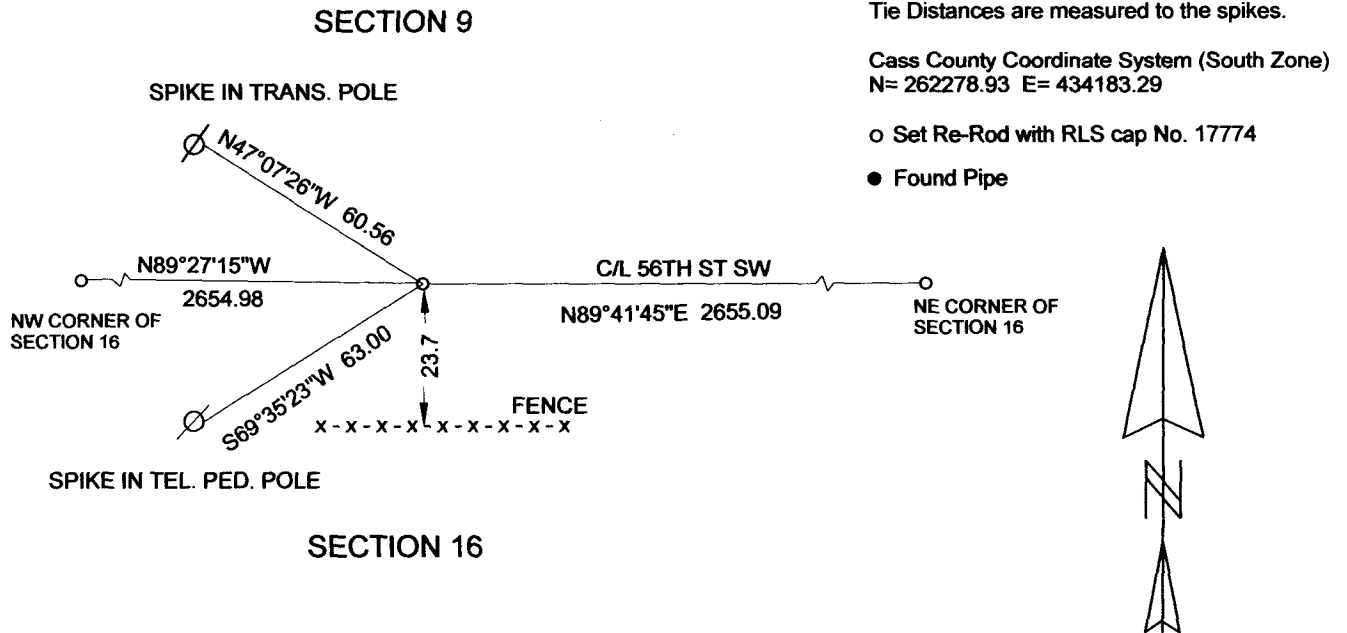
SECTION 9

Tie Distances are measured to the spikes.

Cass County Coordinate System (South Zone)
N= 262278.93 E= 434183.29

o Set Re-Rod with RLS cap No. 17774

● Found Pipe

SPIKE IN TRANS. POLE

N47°07'26"W 60.56

N89°27'15"W
2654.98

NW CORNER OF SECTION 16

C/L 56TH ST SW

N89°41'45"E 2655.09

NE CORNER OF SECTION 16

S69°35'23"W 63.00

23.7

FENCE
x - x - x - x - x - x - x - x - x

SPIKE IN TEL. PED. POLE

SECTION 16

N